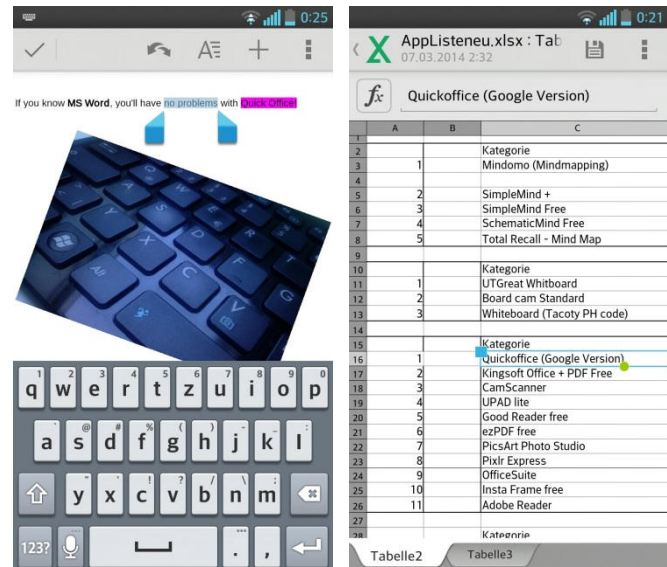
0:25

If you know **MS Word**, you'll have no problems with Quick Office!

q w e r t z u i o p
a s d f g h j k l
y x c v b n m
123?

0:21

AppListeneu.xlsx : Tab
07.03.2014 2:32

$f_x$ Quickoffice (Google Version)

| | A | B | C |
|---|---|---|---|
| 2 | | | Kategorie |
| 3 | 1 | | Mindomo (Mindmapping) |
| 4 | | | |
| 5 | 2 | | SimpleMind + |
| 6 | 3 | | SimpleMind Free |
| 7 | 4 | | SchematicMind Free |
| 8 | 5 | | Total Recall - Mind Map |
| 9 | | | |
| 10 | | | Kategorie |
| 11 | 1 | | UTGreat Whitboard |
| 12 | 2 | | Board cam Standard |
| 13 | 3 | | Whiteboard (Tacoty PH code) |
| 14 | | | |
| 15 | | | Kategorie |
| 16 | 1 | | Quickoffice (Google Version) |
| 17 | 2 | | Kingsoft Office + PDF Free |
| 18 | 3 | | CamScanner |
| 19 | 4 | | UPAD lite |
| 20 | 5 | | Good Reader free |
| 21 | 6 | | ezPDF free |
| 22 | 7 | | PicsArt Photo Studio |
| 23 | 8 | | Pixlr Express |
| 24 | 9 | | OfficeSuite |
| 25 | 10 | | Insta Frame free |
| 26 | 11 | | Adobe Reader |
| 27 | | | |
| 28 | | | Kategorie |

Tabelle2 Tabelle3